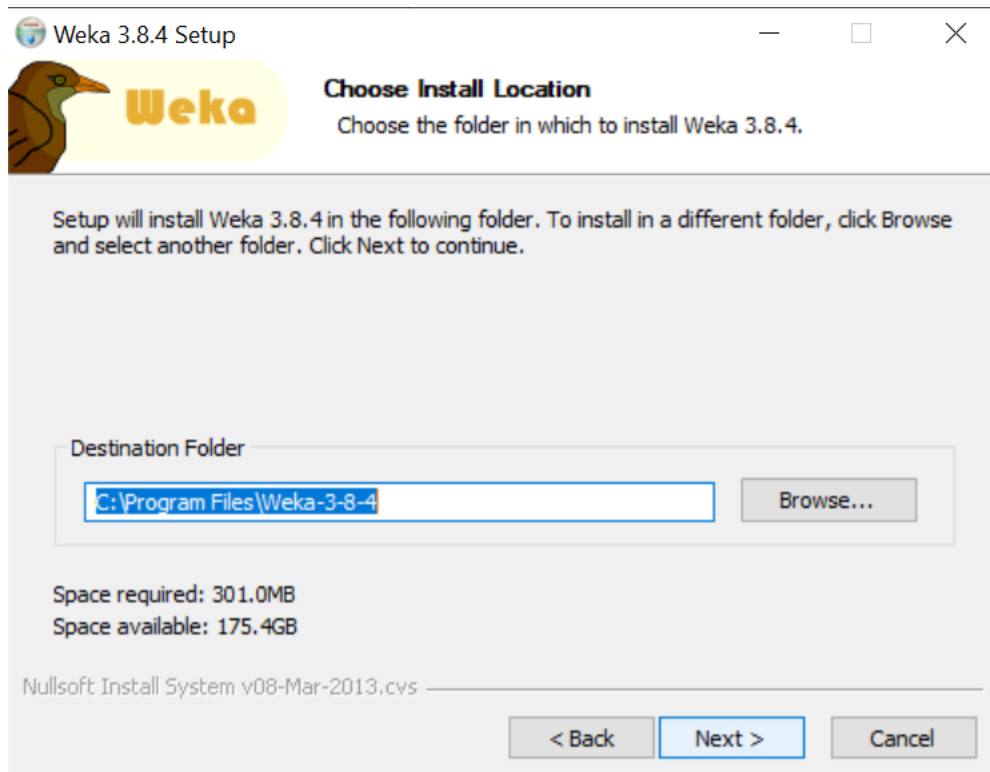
Weka 3.8.4 Setup

Weka

Choose Install Location

Choose the folder in which to install Weka 3.8.4.

Setup will install Weka 3.8.4 in the following folder. To install in a different folder, click Browse and select another folder. Click Next to continue.

Destination Folder

C:\Program Files\Weka-3-8-4

Browse...

Space required: 301.0MB
Space available: 175.4GB

Nullsoft Install System v08-Mar-2013.cvs

< Back

Next >

Cancel